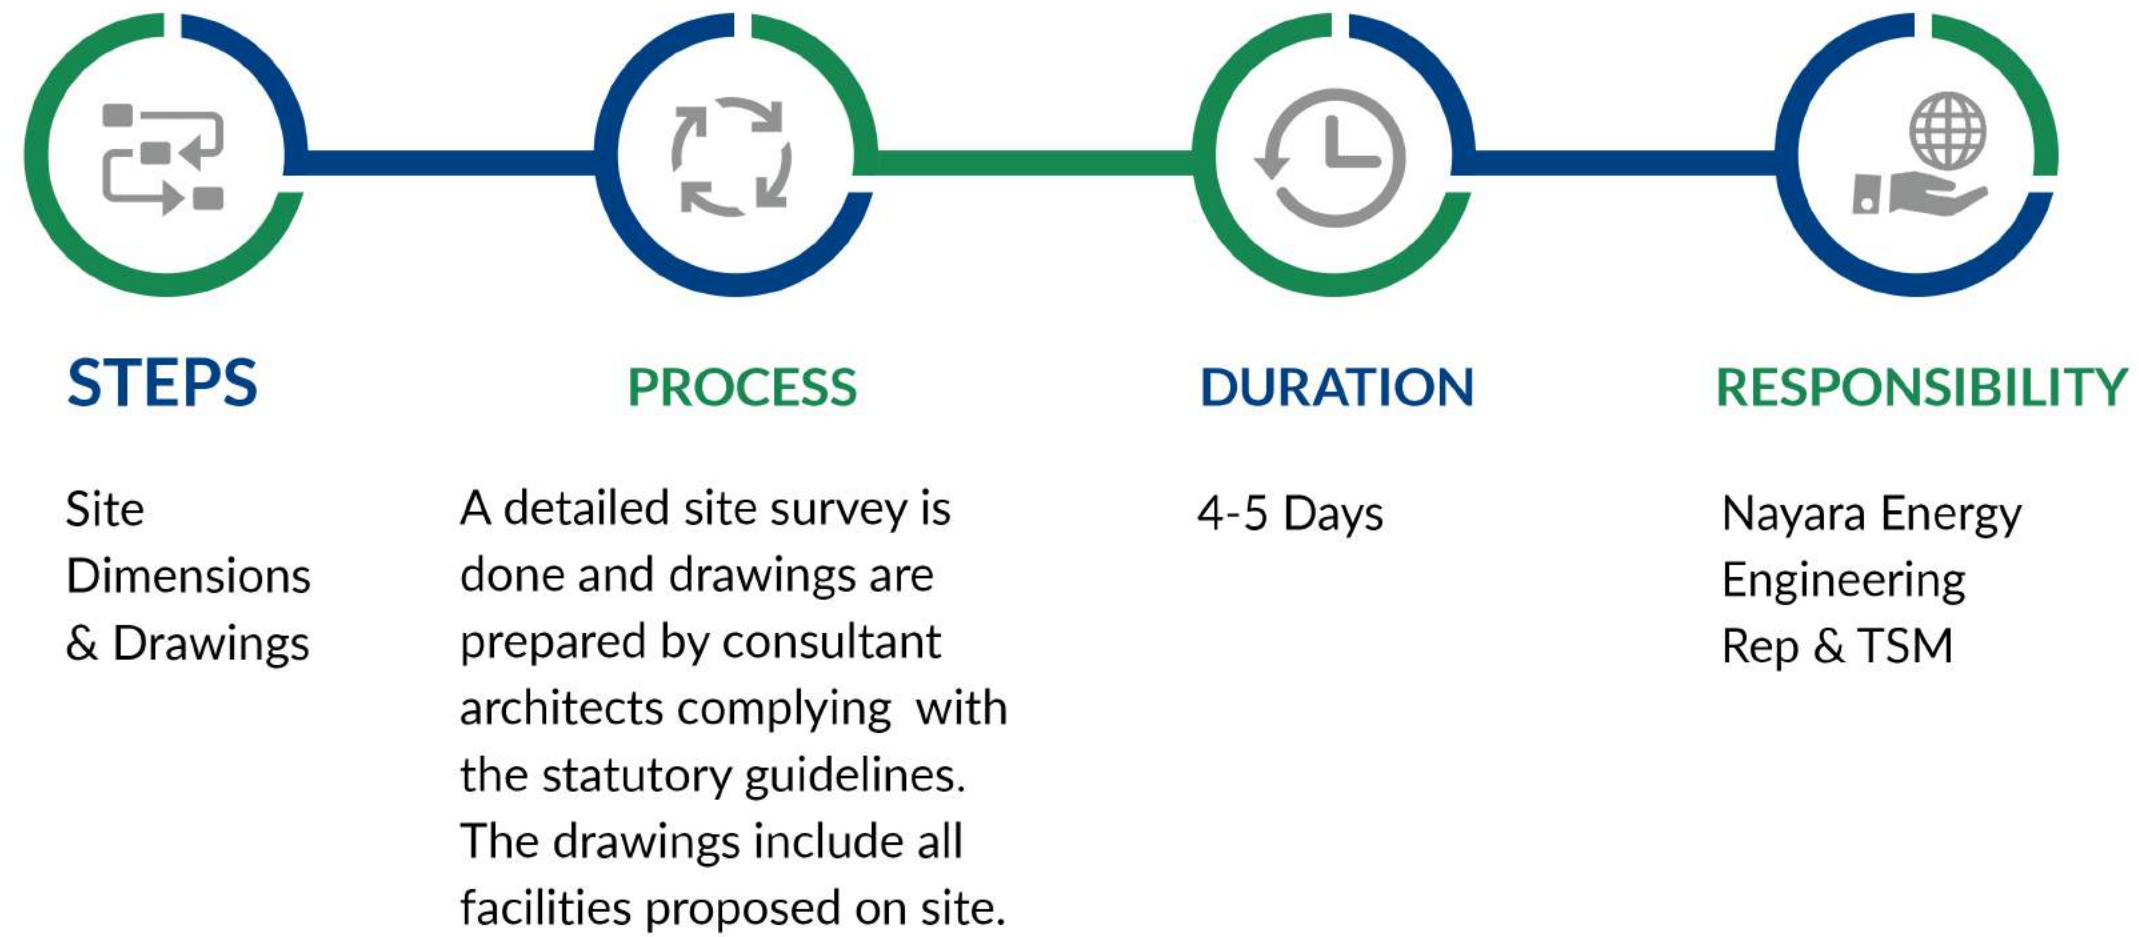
STEPS

Site Dimensions & Drawings

PROCESS

A detailed site survey is done and drawings are prepared by consultant architects complying with the statutory guidelines. The drawings include all facilities proposed on site.

DURATION

4-5 Days

RESPONSIBILITY

Nayara Energy Engineering Rep & TSM